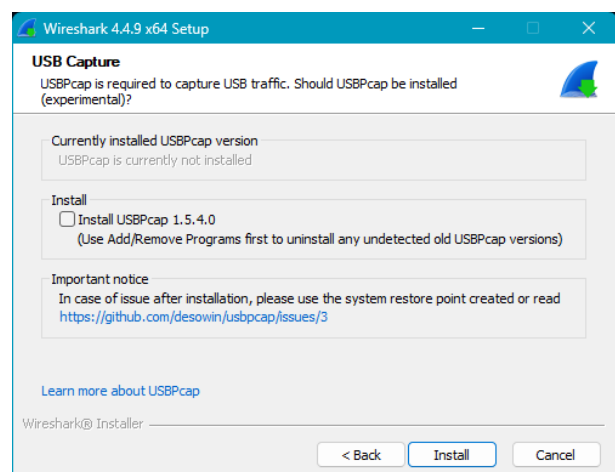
Wireshark 4.4.9 x64 Setup

USB Capture
USBPcap is required to capture USB traffic. Should USBPcap be installed (experimental)?

Currently installed USBPcap version
USBPcap is currently not installed

Install
Install USBPcap 1.5.4.0
(Use Add/Remove Programs first to uninstall any undetected old USBPcap versions)

Important notice
In case of issue after installation, please use the system restore point created or read
https://github.com/desowin/usbpcap/issues/3

Learn more about USBPcap

Wireshark® Installer

< Back
Install
Cancel